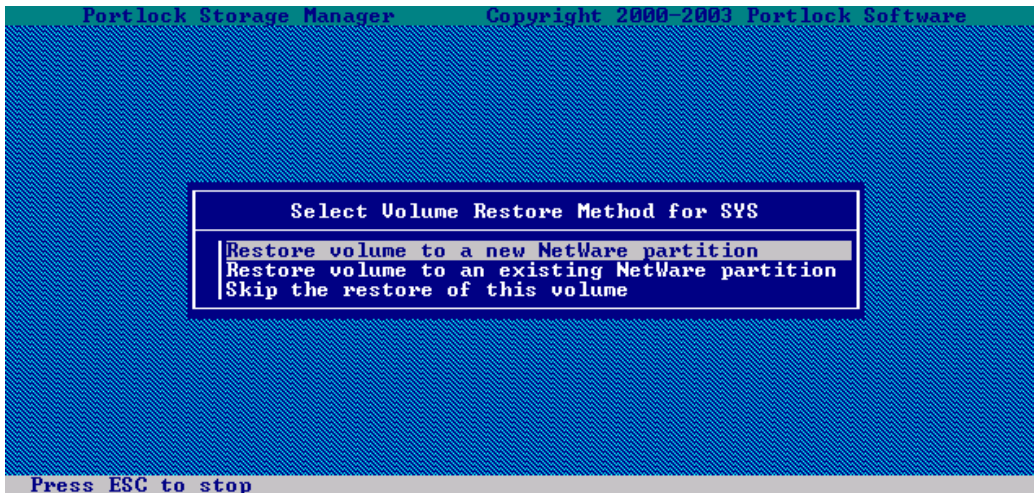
Portlock Storage Manager Copyright 2000-2003 Portlock Software

Select Volume Restore Method for SYS

Restore volume to a new NetWare partition
Restore volume to an existing NetWare partition
Skip the restore of this volume

Press ESC to stop